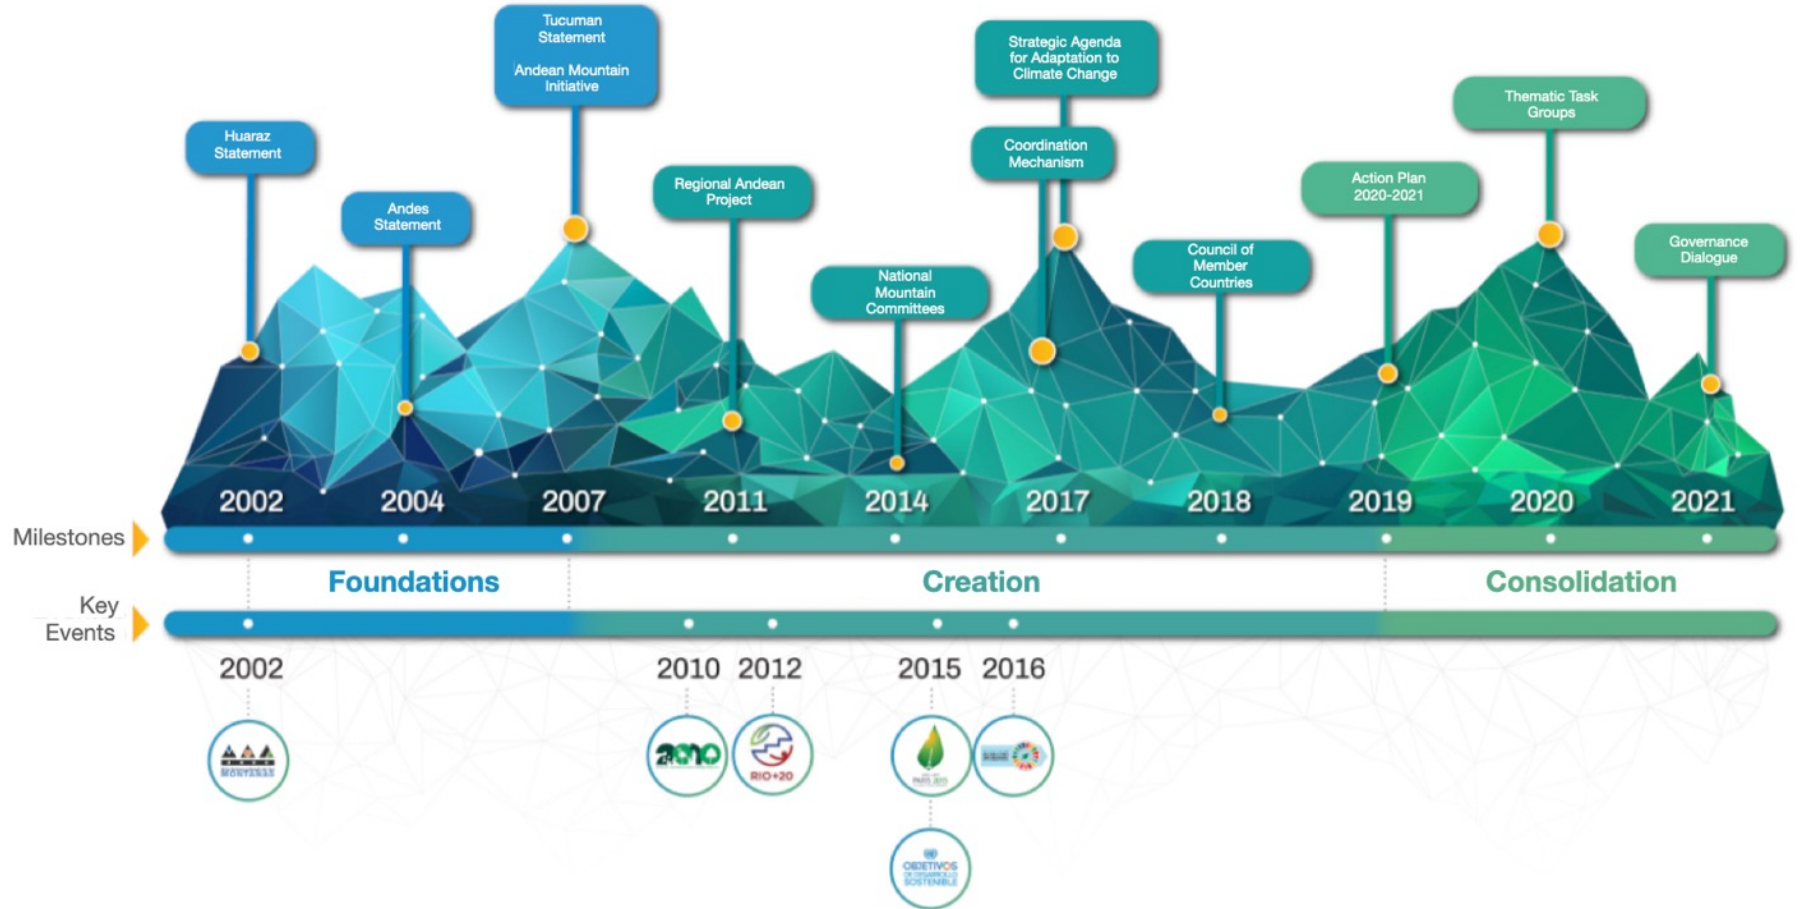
Tucuman Statement

Andean Mountain Initiative

Strategic Agenda for Adaptation to Climate Change

Huaraz Statement

Andes Statement

Regional Andean Project

Coordination Mechanism

Thematic Task Groups

Action Plan 2020-2021

National Mountain Committees

Council of Member Countries

Governance Dialogue

2002 2004 2007 2011 2014 2017 2018 2019 2020 2021

Milestones

Foundations

Creation

Consolidation

Key Events

2002

2010 2012

2015 2016

MONTAÑAS

2010

RIO+20

PARIS 2015

OBJETIVOS DE DESARROLLO SOSTENIBLE